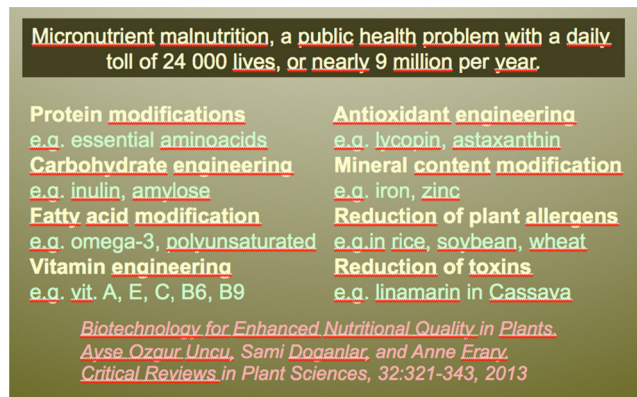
Micronutrient malnutrition, a public health problem with a daily toll of 24 000 lives, or nearly 9 million per year.

Protein modifications
e.g. essential aminoacids
Carbohydrate engineering
e.g. inulin, amylose
Fatty acid modification
e.g. omega-3, polyunsaturated
Vitamin engineering
e.g. vit. A, E, C, B6, B9

Antioxidant engineering
e.g. lycopin, astaxanthin
Mineral content modification
e.g. iron, zinc
Reduction of plant allergens
e.g.in rice, soybean, wheat
Reduction of toxins
e.g. linamarin in Cassava

Biotechnology for Enhanced Nutritional Quality in Plants. Ayse Ozgur Uncu, Sami Doganlar, and Anne Frary. Critical Reviews in Plant Sciences, 32:321-343, 2013